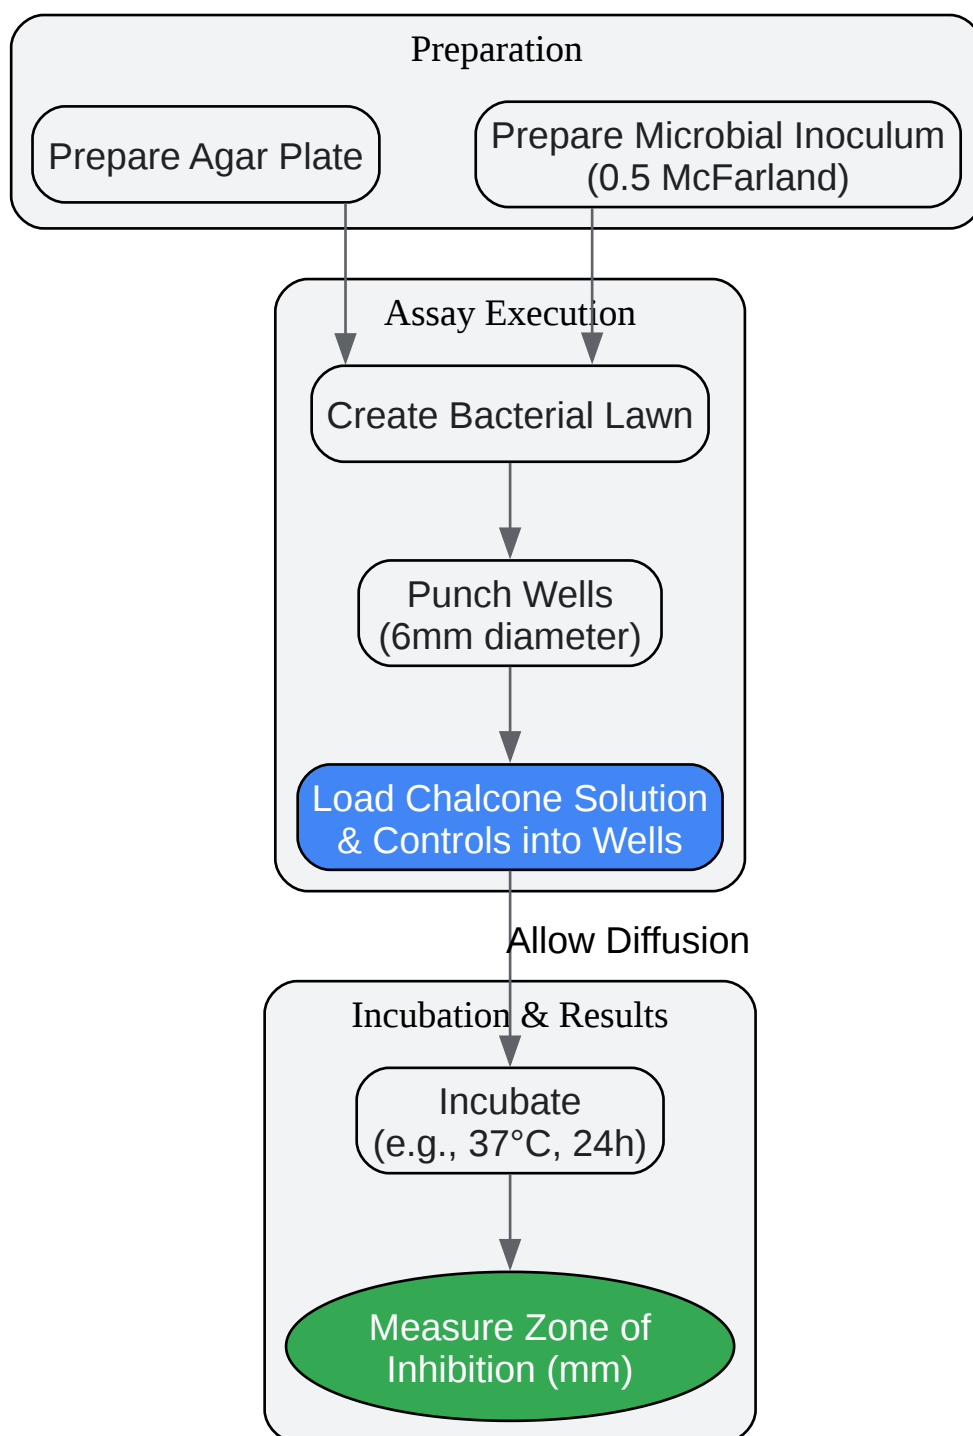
Preparation

Prepare Agar Plate

Prepare Microbial Inoculum (0.5 McFarland)

Assay Execution

Create Bacterial Lawn

Punch Wells (6mm diameter)

Load Chalcone Solution & Controls into Wells

Allow Diffusion

Incubation & Results

Incubate (e.g., 37°C, 24h)

Measure Zone of Inhibition (mm)